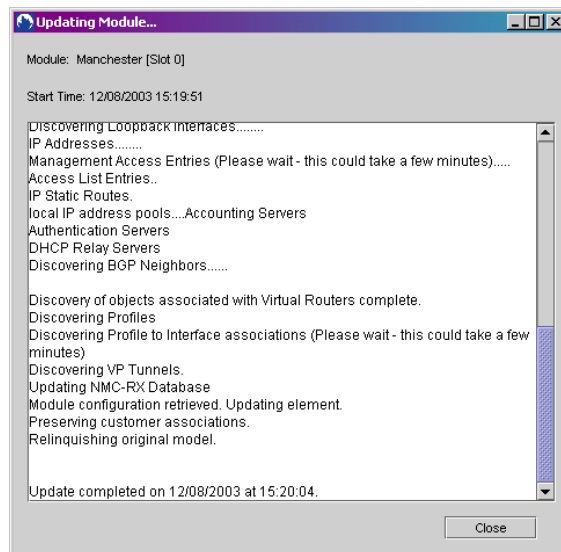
Updating Module...

Module: Manchester [Slot 0]

Start Time: 12/08/2003 15:19:51

Discovering Loopback Interfaces........
IP Addresses........
Management Access Entries (Please wait - this could take a few minutes).....
Access List Entries..
IP Static Routes.
local IP address pools....Accounting Servers
Authentication Servers
DHCP Relay Servers
Discovering BGP Neighbors......

Discovery of objects associated with Virtual Routers complete.
Discovering Profiles
Discovering Profile to Interface associations (Please wait - this could take a few minutes)
Discovering VP Tunnels.
Updating NMC-RX Database
Module configuration retrieved. Updating element.
Preserving customer associations.
Relinquishing original model.

Update completed on 12/08/2003 at 15:20:04.

Close